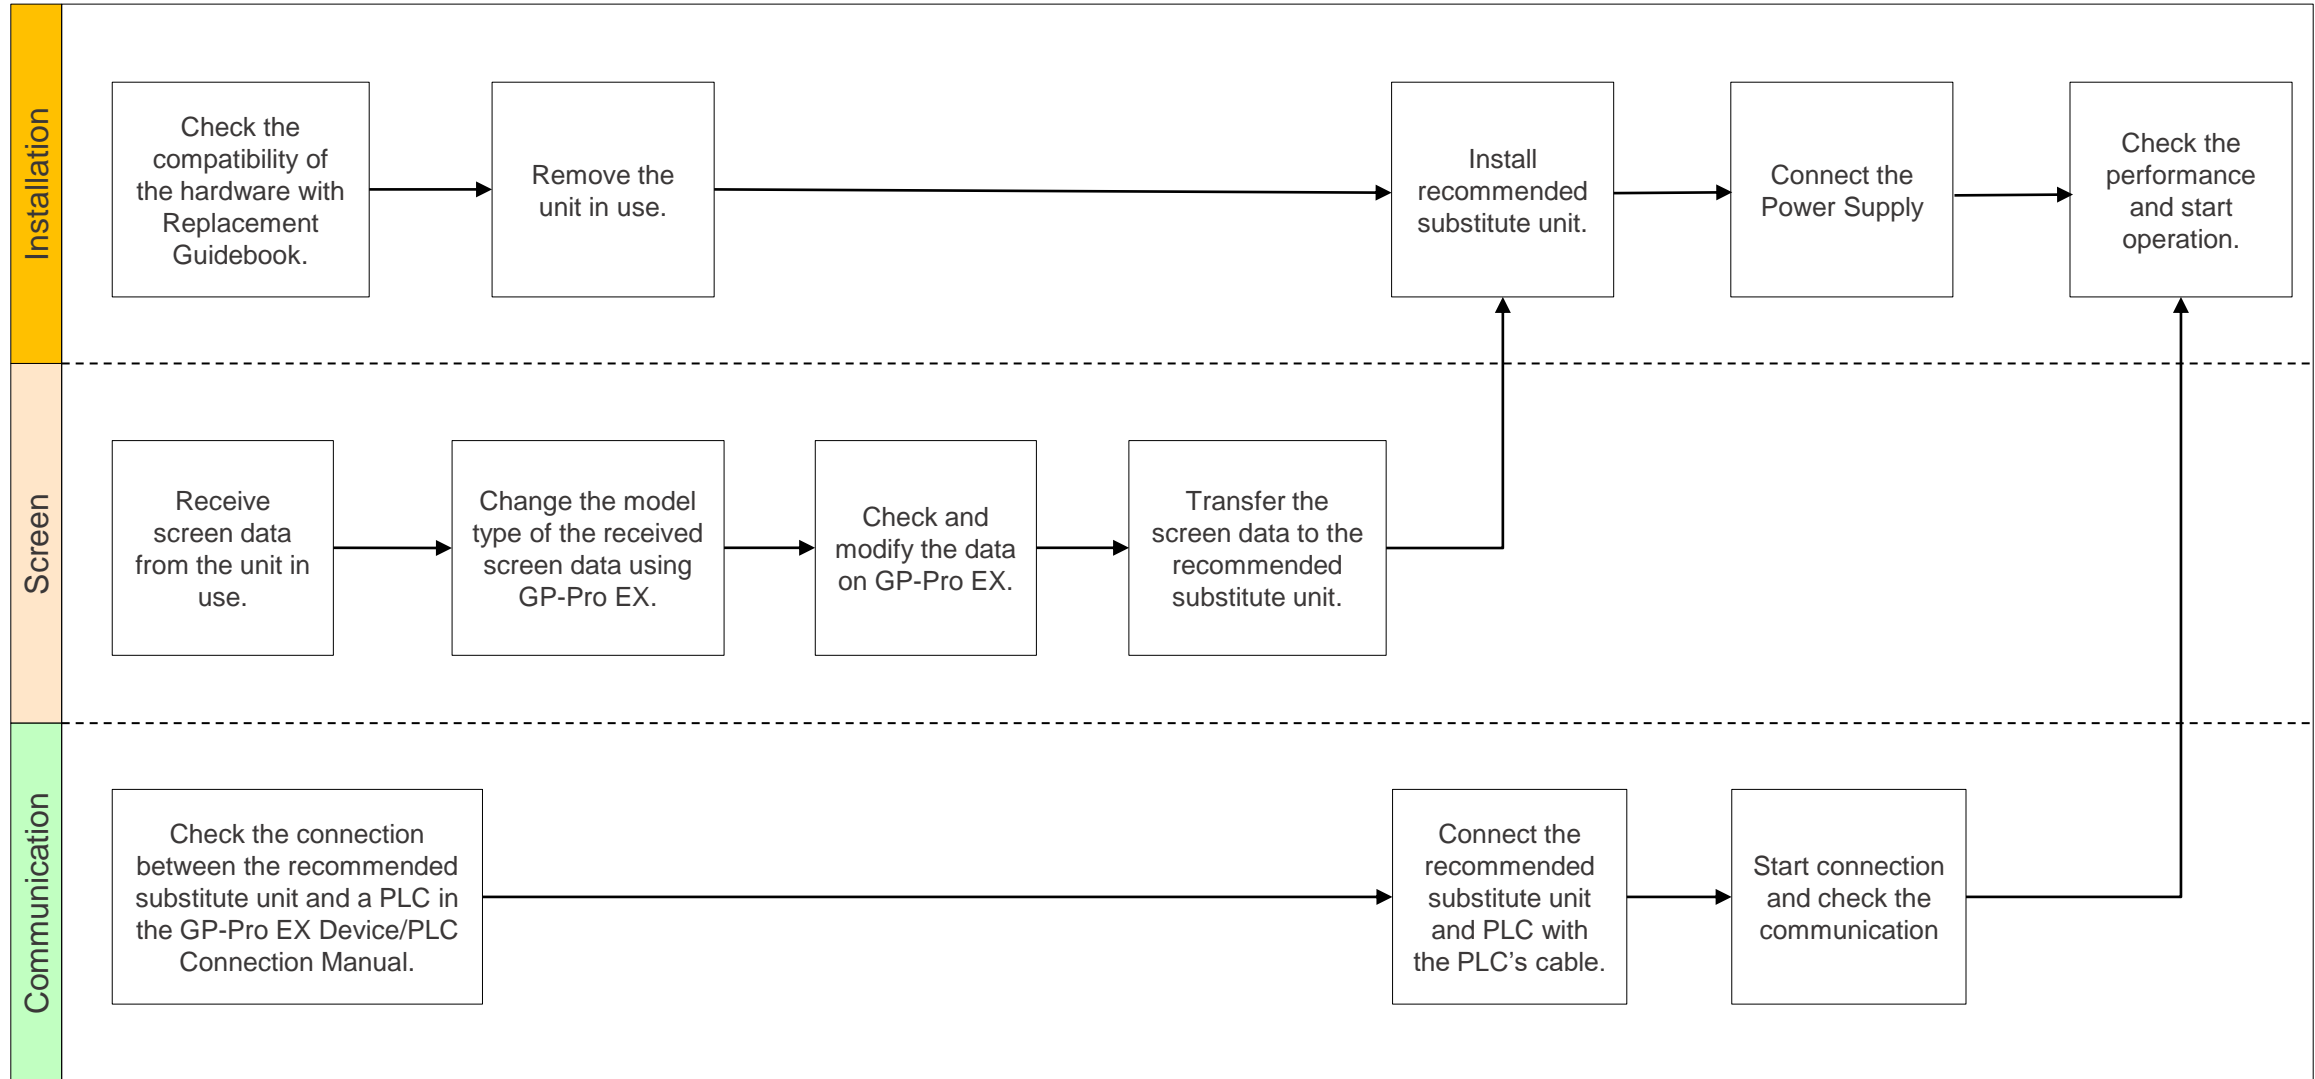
Installation

Check the compatibility of the hardware with Replacement Guidebook.

Remove the unit in use.

Install recommended substitute unit.

Connect the Power Supply

Check the performance and start operation.

Screen

Receive screen data from the unit in use.

Change the model type of the received screen data using GP-Pro EX.

Check and modify the data on GP-Pro EX.

Transfer the screen data to the recommended substitute unit.

Communication

Check the connection between the recommended substitute unit and a PLC in the GP-Pro EX Device/PLC Connection Manual.

Connect the recommended substitute unit and PLC with the PLC's cable.

Start connection and check the communication